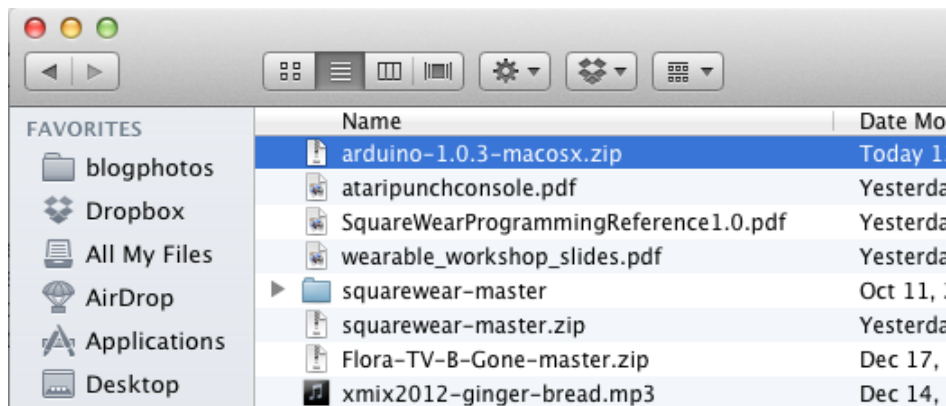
FAVORITES

blogphotos

Dropbox

All My Files

AirDrop

Applications

Desktop

| Name | Date Mo |
|---|---|
| arduino-1.0.3-macosx.zip | Today 1 |
| ataripunchconsole.pdf | Yesterda |
| SquareWearProgrammingReference1.0.pdf | Yesterda |
| wearable_workshop_slides.pdf | Yesterda |
| squarewear-master | Oct 11, |
| squarewear-master.zip | Yesterda |
| Flora-TV-B-Gone-master.zip | Dec 17, |
| xmix2012-ginger-bread.mp3 | Dec 14, |